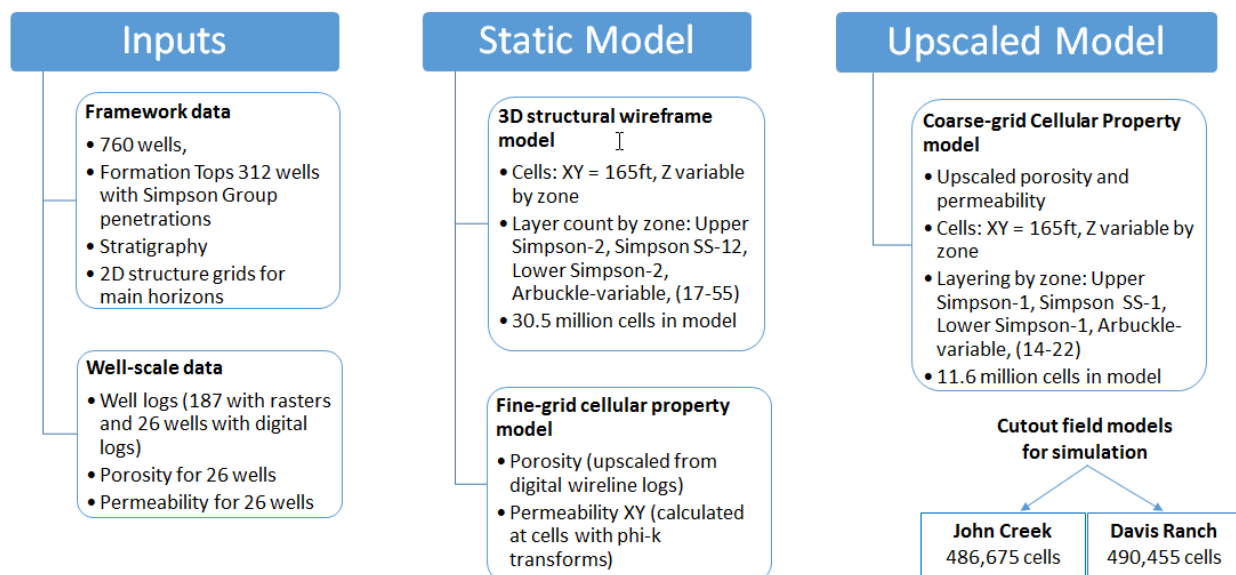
Inputs

Framework data
• 760 wells,
• Formation Tops 312 wells with Simpson Group penetrations
• Stratigraphy
• 2D structure grids for main horizons

Well-scale data
• Well logs (187 with rasters and 26 wells with digital logs)
• Porosity for 26 wells
• Permeability for 26 wells

Static Model

3D structural wireframe model
• Cells: XY = 165ft, Z variable by zone
• Layer count by zone: Upper Simpson-2, Simpson SS-12, Lower Simpson-2, Arbuckle-variable, (17-55)
• 30.5 million cells in model

Fine-grid cellular property model
• Porosity (upscaled from digital wireline logs)
• Permeability XY (calculated at cells with phi-k transforms)

Upscaled Model

Coarse-grid Cellular Property model
• Upscaled porosity and permeability
• Cells: XY = 165ft, Z variable by zone
• Layering by zone: Upper Simpson-1, Simpson SS-1, Lower Simpson-1, Arbuckle-variable, (14-22)
• 11.6 million cells in model

Cutout field models for simulation

John Creek
486,675 cells

Davis Ranch
490,455 cells